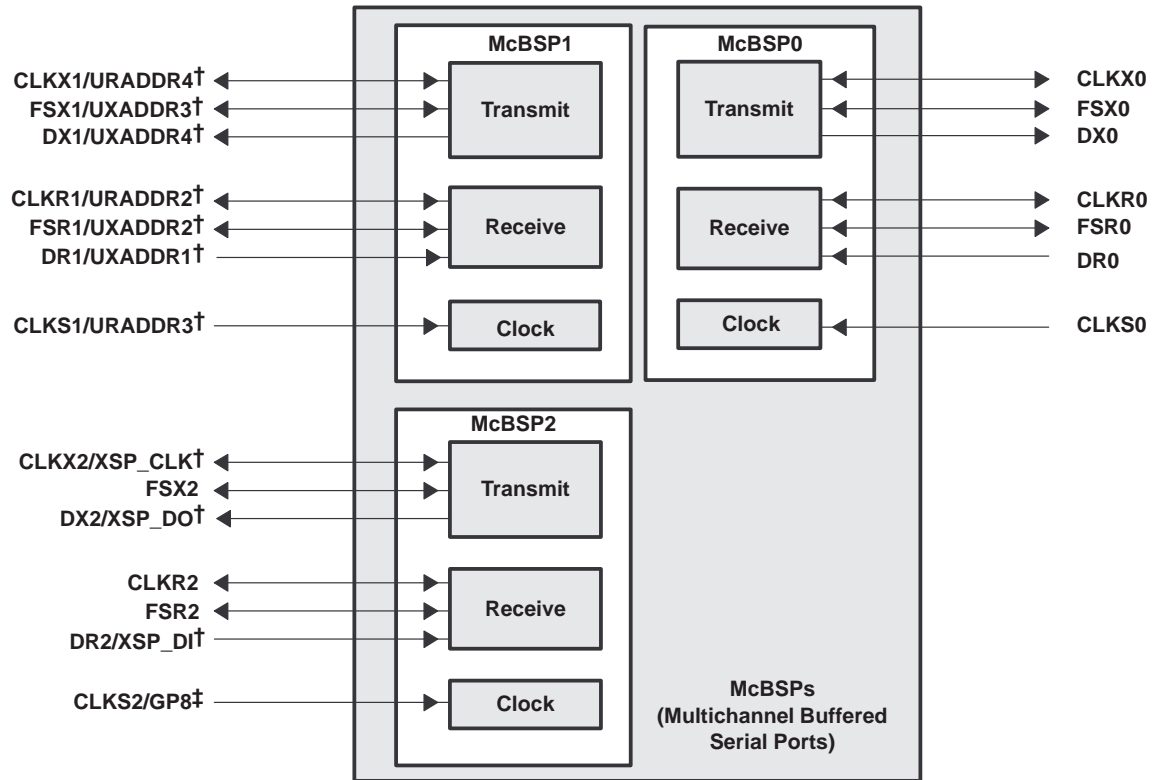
McBSP1

CLKX1/URADDR4†
FSX1/UXADDR3†
DX1/UXADDR4†

Transmit

CLKR1/URADDR2†
FSR1/UXADDR2†
DR1/UXADDR1†

Receive

CLKS1/URADDR3†

Clock

McBSP0

Transmit

CLKX0
FSX0
DX0

Receive

CLKR0
FSR0
DR0

Clock

CLKS0

McBSP2

CLKX2/XSP_CLK†
FSX2
DX2/XSP_DO†

Transmit

CLKR2
FSR2
DR2/XSP_DI†

Receive

CLKS2/GP8‡

Clock

McBSPs
(Multichannel Buffered Serial Ports)